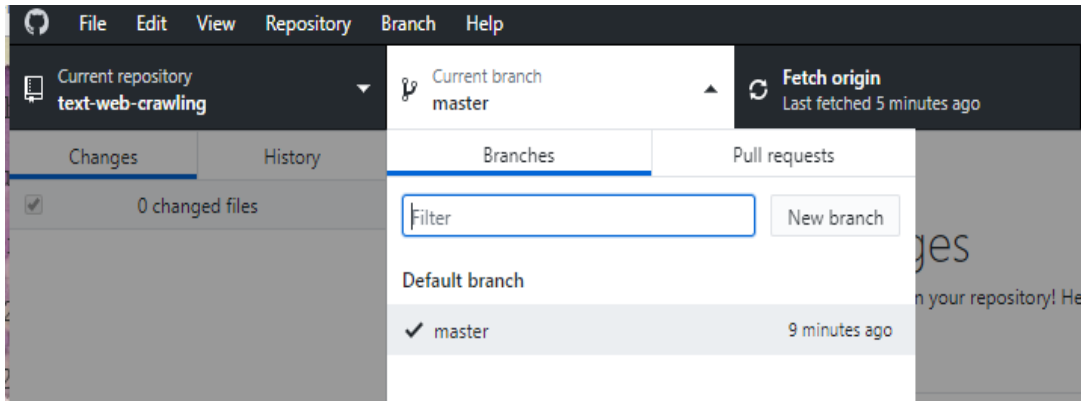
File Edit View Repository Branch Help

Current repository
text-web-crawling

Current branch
master

Fetch origin
Last fetched 5 minutes ago

Changes History

0 changed files

Branches Pull requests

Filter

New branch

Default branch

master 9 minutes ago

ges

n your repository! He